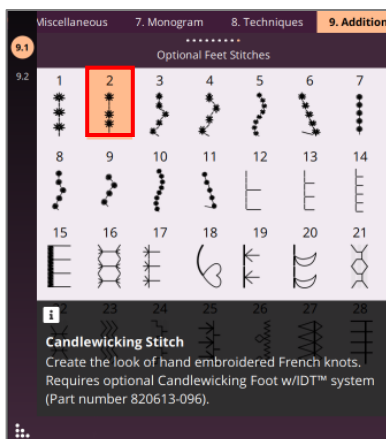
Miscellaneous 7. Monogram 8. Techniques 9. Addition

9.1
9.2

Optional Feet Stitches

1 2 3 4 5 6 7
8 9 10 11 12 13 14
15 16 17 18 19 20 21
22 23 24 25 26 27 28

i

Candlewicking Stitch
Create the look of hand embroidered French knots. Requires optional Candlewicking Foot w/IDT™ system (Part number 820613-096).